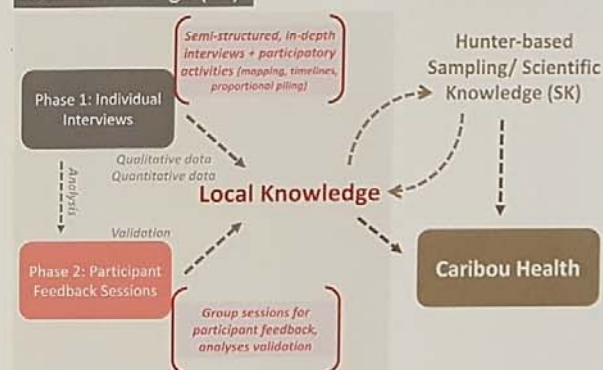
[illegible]

Semi-structured, in-depth interviews + participatory activities (mapping, timelines, proportional piling)

Hunter-based Sampling/ Scientific Knowledge (SK)

Phase 1: Individual Interviews

Qualitative data
Quantitative data

Analysis

Local Knowledge

Validation

Phase 2: Participant Feedback Sessions

Caribou Health

Group sessions for participant feedback, analyses validation